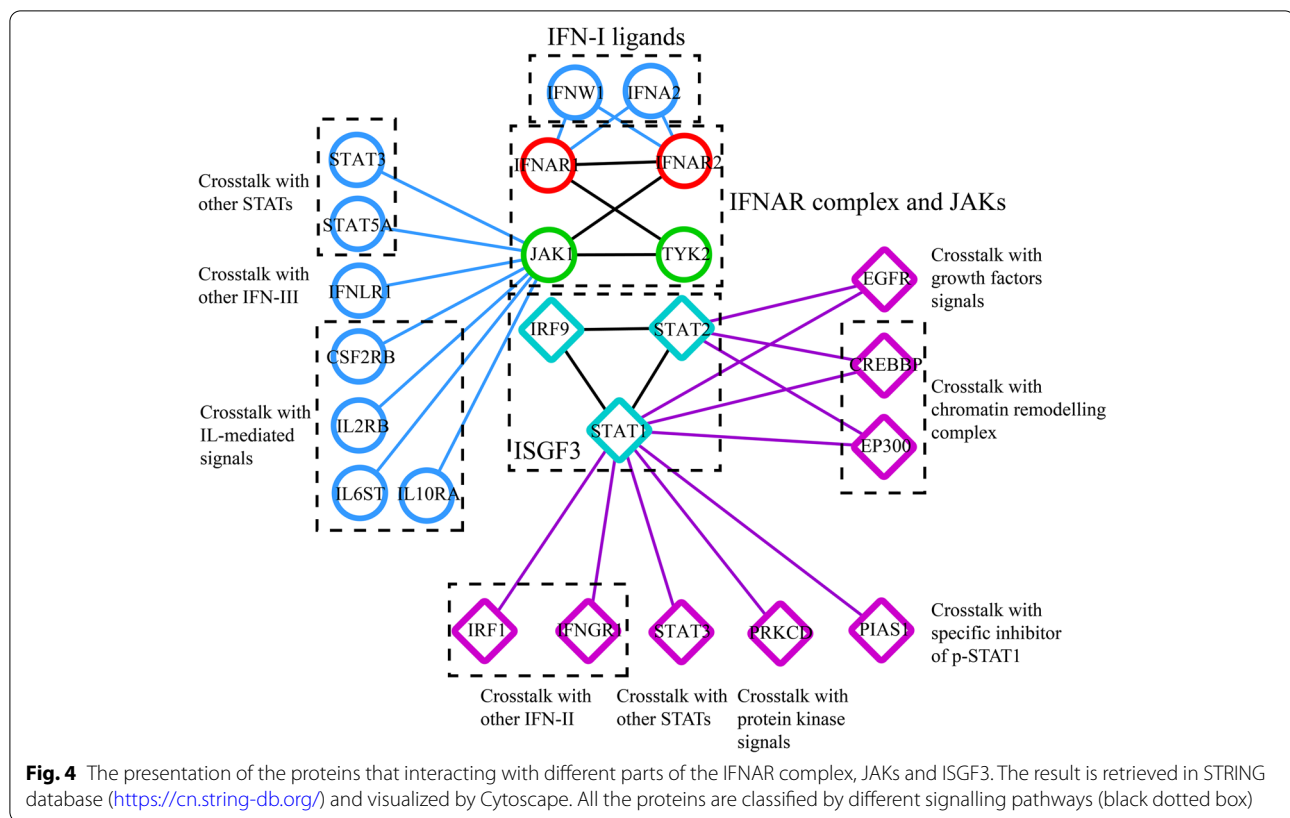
IFN-I ligands

IFNW1

IFNA2

IFNAR1

IFNAR2

IFNAR complex and JAKs

JAK1

TYK2

STAT3

STAT5A

Crosstalk with other STATs

Crosstalk with other IFN-III

IFNLR1

CSF2RB

IL2RB

IL6ST

IL10RA

Crosstalk with IL-mediated signals

IRF9

STAT2

STAT1

ISGF3

EGFR

Crosstalk with growth factors signals

CREBBP

EP300

Crosstalk with chromatin remodelling complex

IRF1

IFNGR1

STAT3

PRKCD

PIAS1

Crosstalk with specific inhibitor of p-STAT1

Crosstalk with other IFN-II

Crosstalk with other STATs

Crosstalk with protein kinase signals

Fig. 4 The presentation of the proteins that interacting with different parts of the IFNAR complex, JAKs and ISGF3. The result is retrieved in STRING database (https://cn.string-db.org/) and visualized by Cytoscape. All the proteins are classified by different signalling pathways (black dotted box)